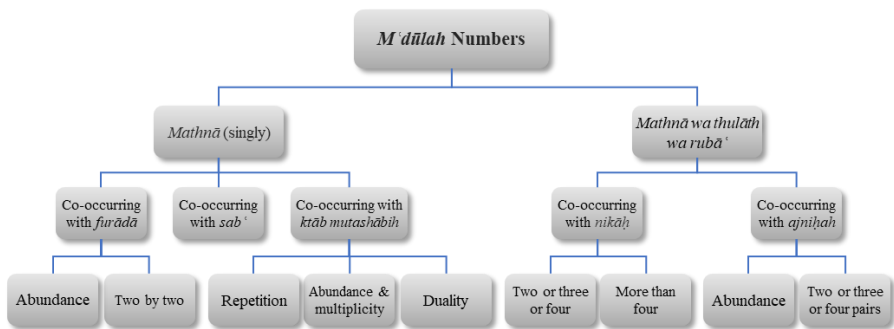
M ʿdūlah Numbers

Mathnā (singly)

Mathnā wa thulāth wa rubāʿ

Co-occurring with furādā

Co-occurring with sabʿ

Co-occurring with ktāb mutashābih

Co-occurring with nikāḥ

Co-occurring with ajniḥah

Abundance

Two by two

Repetition

Abundance & multiplicity

Duality

Two or three or four

More than four

Abundance

Two or three or four pairs